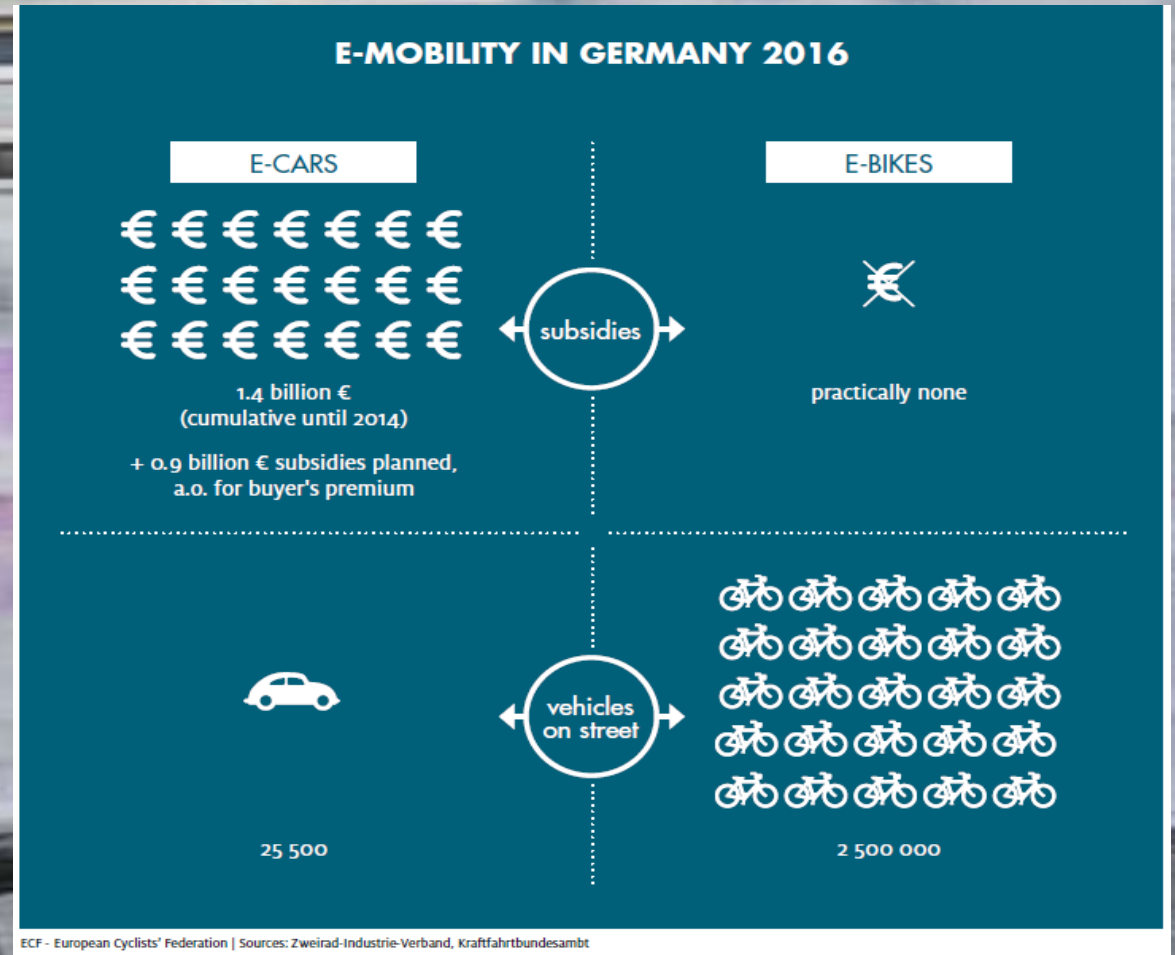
E-MOBILITY IN GERMANY 2016

E-CARS

€ € € € € € €
€ € € € € € €
€ € € € € € €

1.4 billion €
(cumulative until 2014)

+ 0.9 billion € subsidies planned, a.o. for buyer's premium

subsidies

E-BIKES

€

practically none

vehicles on street

25 500

2 500 000

ECF - European Cyclists' Federation | Sources: Zweirad-Industrie-Verband, Kraftfahrtbundesambt